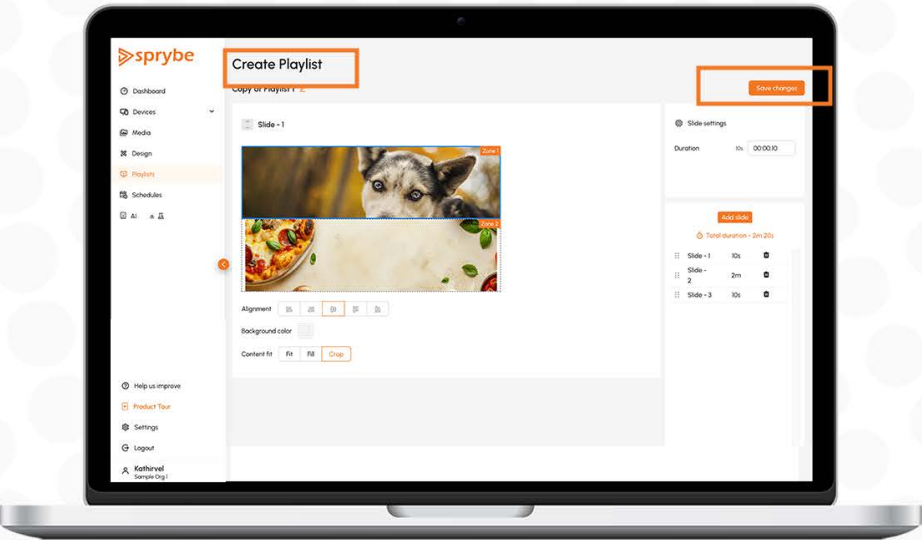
sprybe

Dashboard
Devices
Media
Design
Playlist
Schedules
AI

Create Playlist
Copy of Playlist 1

Save changes

Slide - 1

Zone 1
Zone 2

Alignment
Background color
Content fit Fit Fill Crop

Slide settings
Duration 10s 00:00:10

Add slide
Total duration - 2m 20s

Slide - 1 10s
Slide - 2 2m
Slide - 3 10s

Help us improve
Product Tour
Settings
Logout
Kathirvel
Sample Org 1